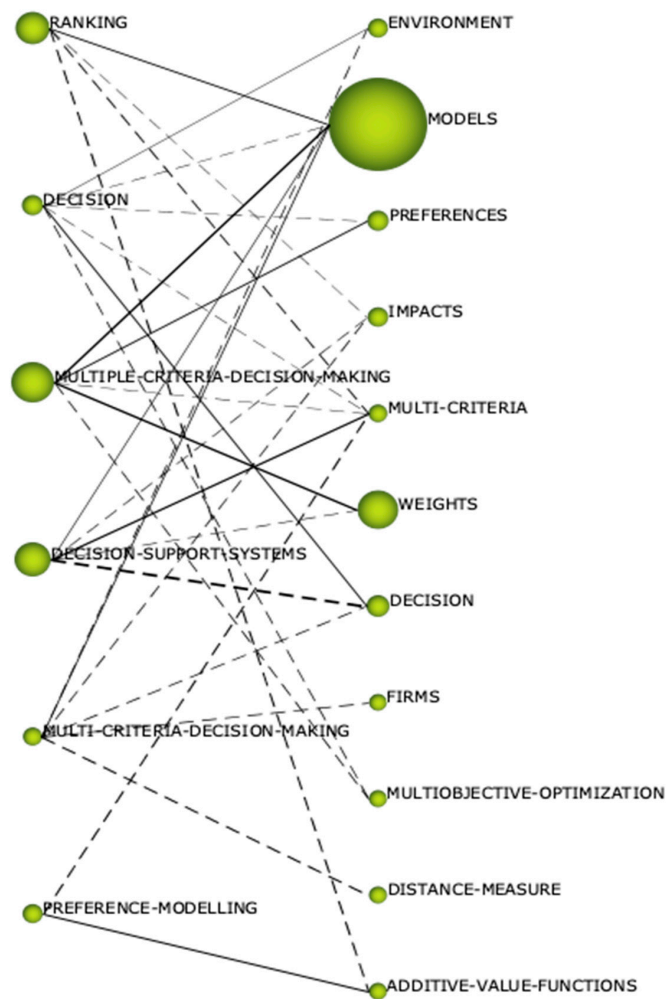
RANKING
DECISION
MULTIPLE-CRITERIA-DECISION-MAKING
DECISION-SUPPORT-SYSTEMS
MULTI-CRITERIA-DECISION-MAKING
PREFERENCE-MODELLING

ENVIRONMENT
MODELS
PREFERENCES
IMPACTS
MULTI-CRITERIA
WEIGHTS
DECISION
FIRMS
MULTIOBJECTIVE-OPTIMIZATION
DISTANCE-MEASURE
ADDITIVE-VALUE-FUNCTIONS